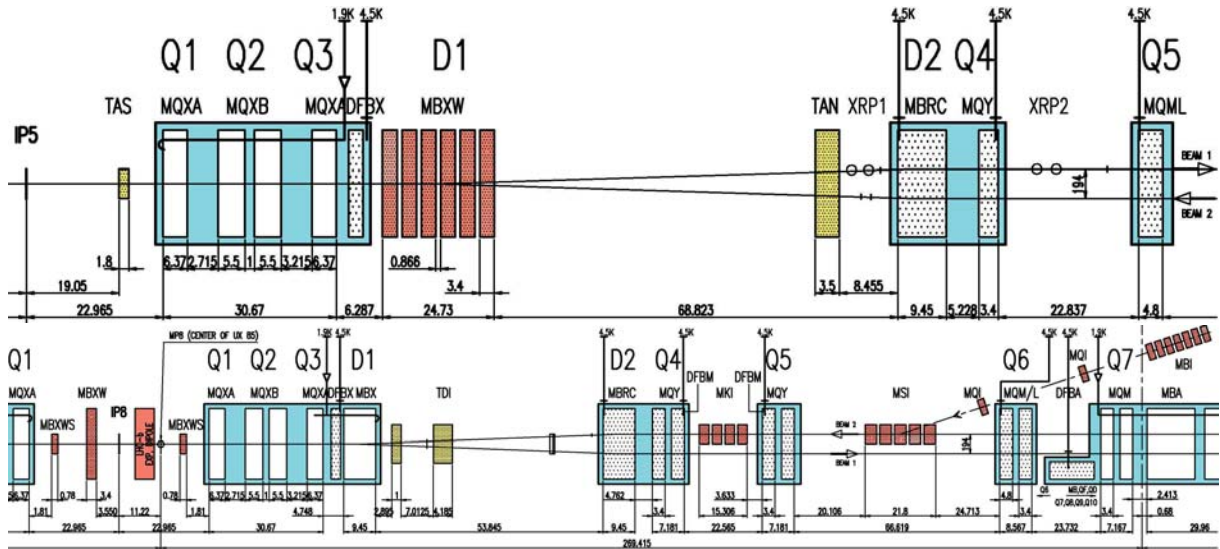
1.9K 4.5K 4.5K 4.5K 4.5K

Q1 Q2 Q3 D1 D2 Q4 Q5

TAS MQXA MQXB MQXA DFBX MBXW TAN XRP1 MBRC MQY XRP2 MQML

IP5

BEAM 1

BEAM 2

194

1.8 6.37 2.715 5.5 1 5.5 3.215 6.37 0.866 3.4

19.05

22.965 30.67 6.287 24.73 68.823 3.5 8.455 9.45 5.228 3.4 22.837 4.8

MPB (CENTER OF UX 85)

1.9K 4.5K 4.5K 4.5K 4.5K 4.5K 4.5K 1.9K

Q1 Q1 Q2 Q3 D1 D2 Q4 Q5 Q6 Q7

MQXA MBXW MQXA MQXB MQXA DFBX MBX TDI MBRC MQY DFBM DFBM MKI MQY MSI MQI MQM/L MQI DFBA MQM MBA MBI

MBXWS IP8 LHC-b DIPOLE MBXWS

BEAM 2

BEAM 1

194

Q8 MO,OF,OD Q7,Q8,Q9,Q10

56.37 0.78 3.4 0.78 6.37 2.715 5.5 1 5.5 3.215 6.37 1 4.762 3.633 4.8 3.4 2.413

1.81 3.550 11.22 1.81 2.805 7.0125 4.185 3.4 15.306 3.4 21.8 0.68

22.965 22.965 30.67 4.748 9.45 53.845 9.45 7.181 22.565 7.181 20.106 66.619 24.713 8.567 23.732 7.167 29.96

269.415